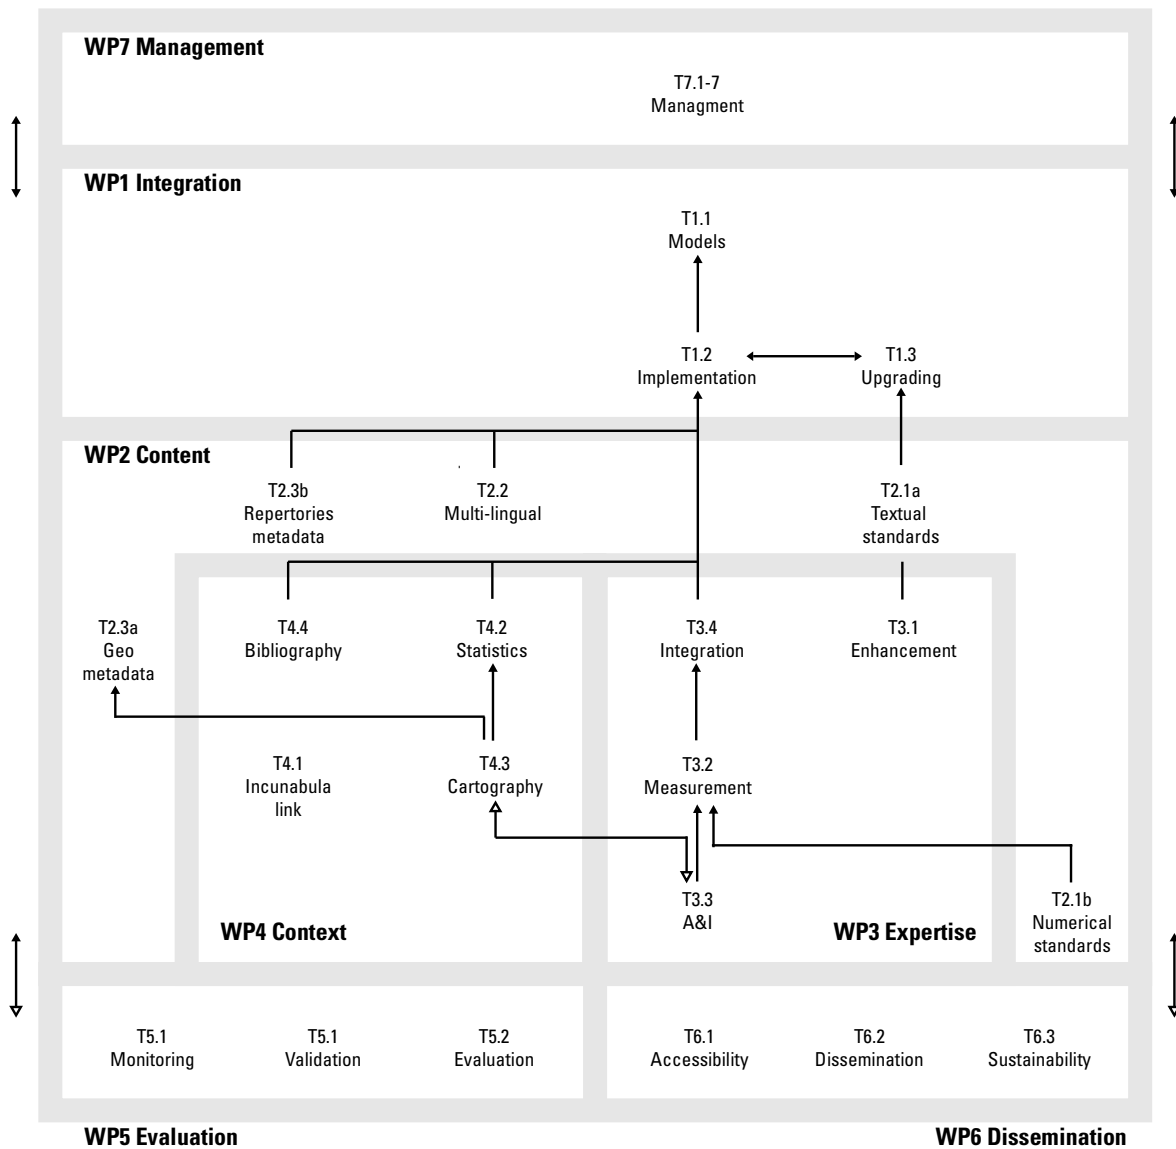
WP7 Management

T7.1-7
Managment

WP1 Integration

T1.1
Models

T1.2
Implementation

T1.3
Upgrading

WP2 Content

T2.3b
Repertories
metadata

T2.2
Multi-lingual

T2.1a
Textual
standards

T2.3a
Geo
metadata

T4.4
Bibliography

T4.2
Statistics

T3.4
Integration

T3.1
Enhancement

T4.1
Incunabula
link

T4.3
Cartography

T3.2
Measurement

T3.3
A&I

T2.1b
Numerical
standards

WP4 Context

WP3 Expertise

T5.1
Monitoring

T5.1
Validation

T5.2
Evaluation

T6.1
Accessibility

T6.2
Dissemination

T6.3
Sustainability

WP5 Evaluation

WP6 Dissemination